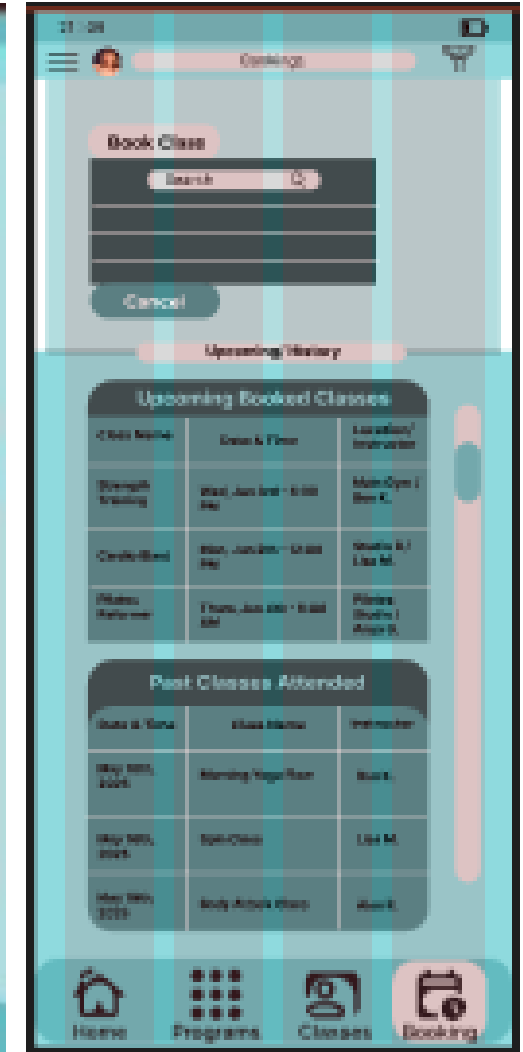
21:38

Bookings

Book Class

Search

Cancel

Upcoming/History

Upcoming Booked Classes

| Class Name | Date & Time | Location/ Instructor |
|---|---|---|
| Strength Training | Wed, Jun 3rd - 5:00 PM | Main Gym / Ben K. |
| Cardio Blast | Mon, Jun 8th - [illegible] PM | Studio B / Lisa M. |
| Pilates Reformer | Thurs, Jun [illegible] - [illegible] AM | Pilates Studio / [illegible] |

Past Classes Attended

| Date & Time | Class Name | Instructor |
|---|---|---|
| May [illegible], 2025 | Morning Yoga Flow | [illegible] |
| May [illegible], 2025 | Spin Class | Lisa M. |
| May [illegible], 2025 | Body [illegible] | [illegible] |

Home
Programs
Classes
Booking